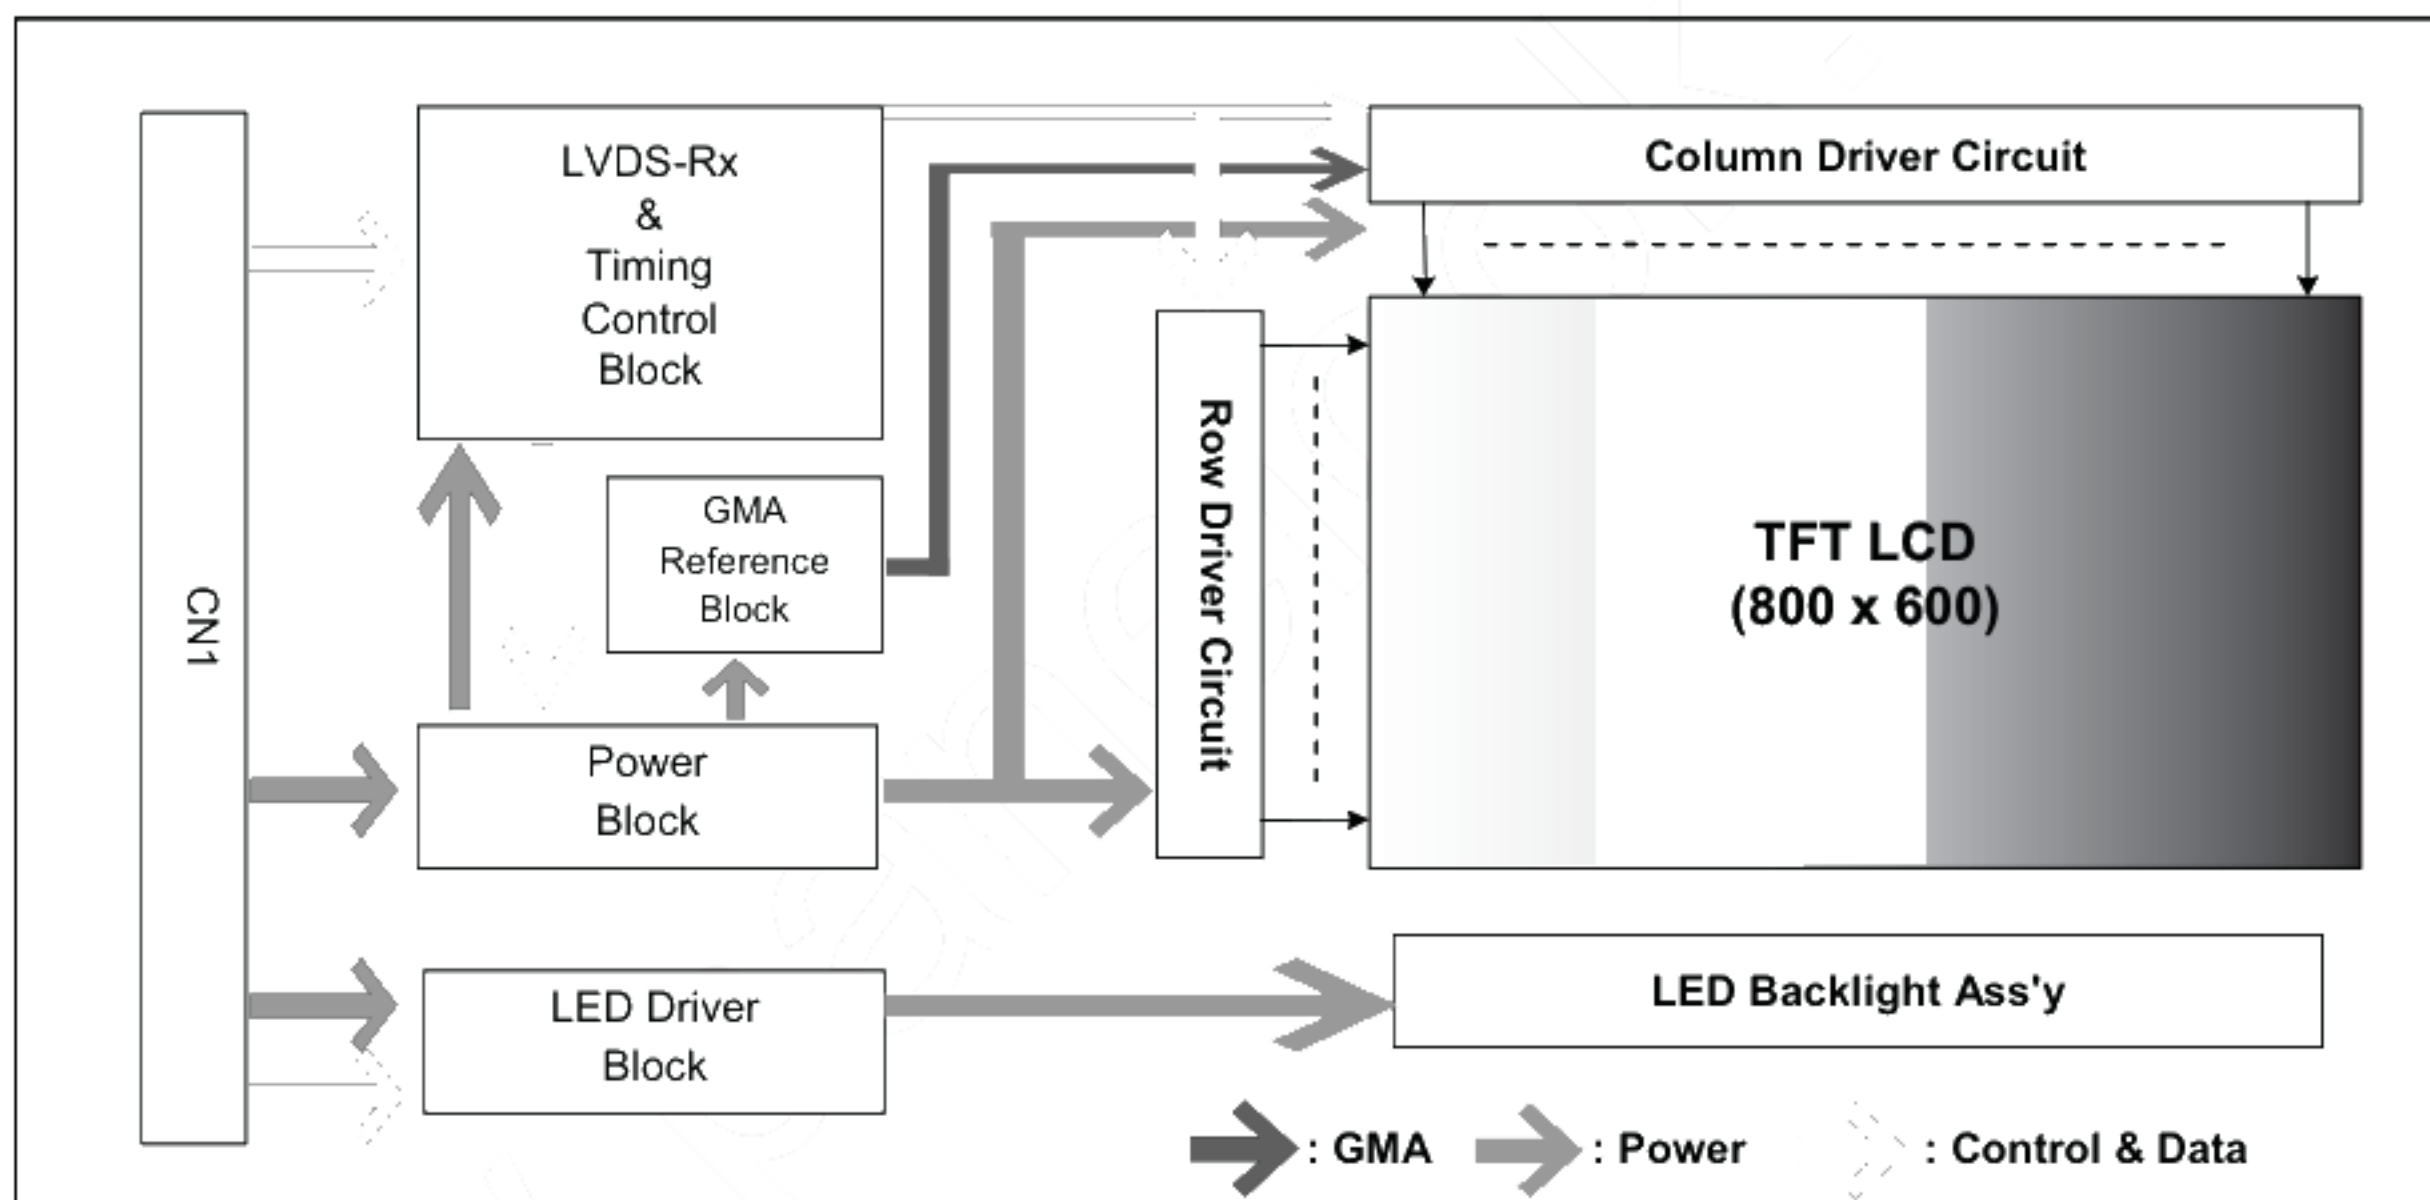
CN1

LVDS-Rx
&
Timing
Control
Block

GMA
Reference
Block

Power
Block

LED Driver
Block

Column Driver Circuit

Row Driver Circuit

TFT LCD
(800 x 600)

LED Backlight Ass'y

: GMA : Power : Control & Data